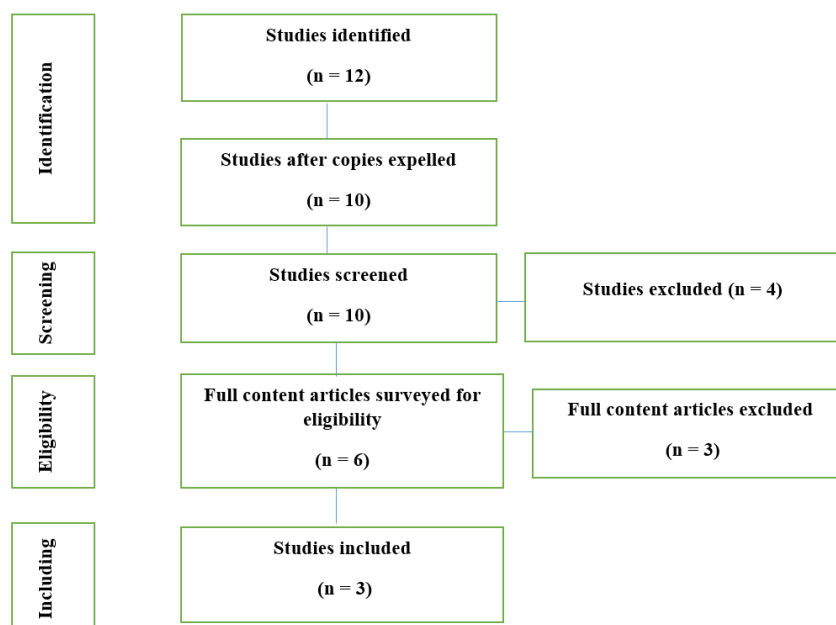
Identification

Studies identified

(n = 12)

Studies after copies expelled

(n = 10)

Screening

Studies screened

(n = 10)

Studies excluded (n = 4)

Eligibility

Full content articles surveyed for eligibility

(n = 6)

Full content articles excluded

(n = 3)

Including

Studies included

(n = 3)